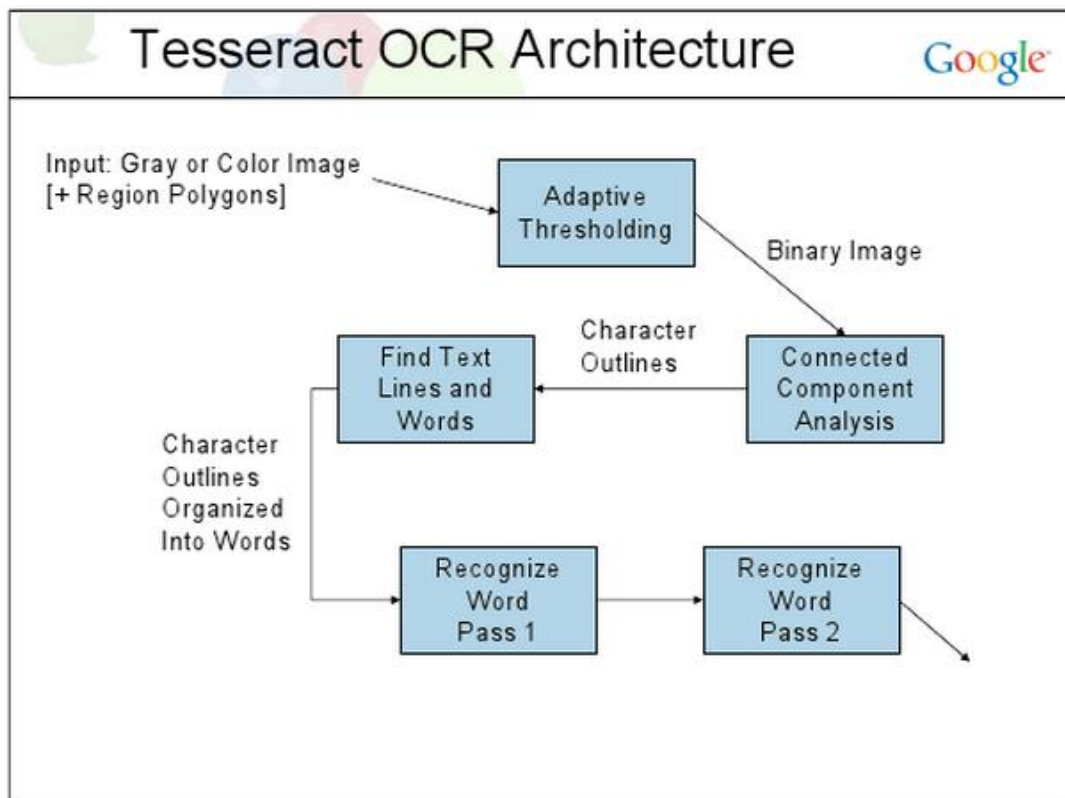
Tesseract OCR Architecture

Google

Input: Gray or Color Image
[+ Region Polygons]

Adaptive Thresholding

Binary Image

Connected Component Analysis

Character Outlines

Find Text Lines and Words

Character Outlines Organized Into Words

Recognize Word Pass 1

Recognize Word Pass 2